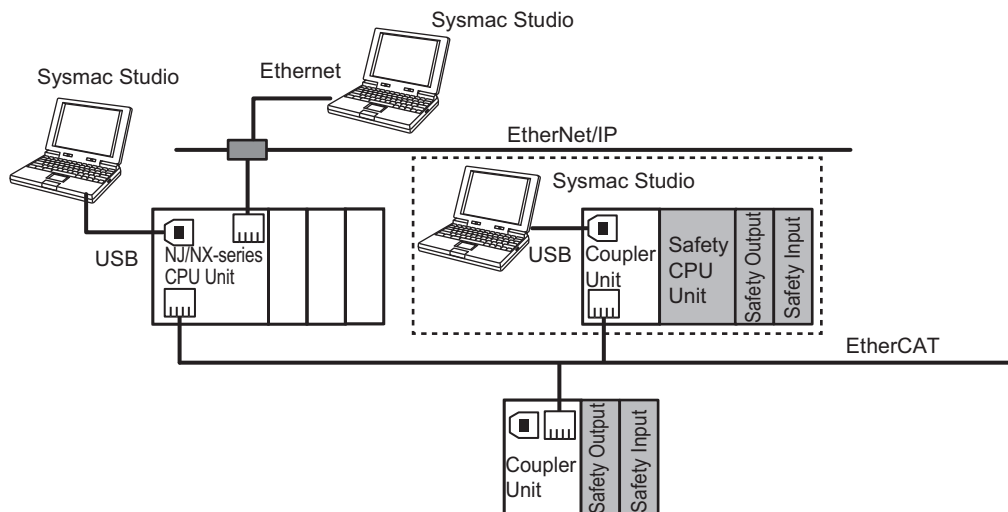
Sysmac Studio

Sysmac Studio

Ethernet

EtherNet/IP

Sysmac Studio

USB

NJ/NX-series CPU Unit

USB

Coupler Unit

Safety CPU Unit

Safety Output

Safety Input

EtherCAT

Coupler Unit

Safety Output

Safety Input